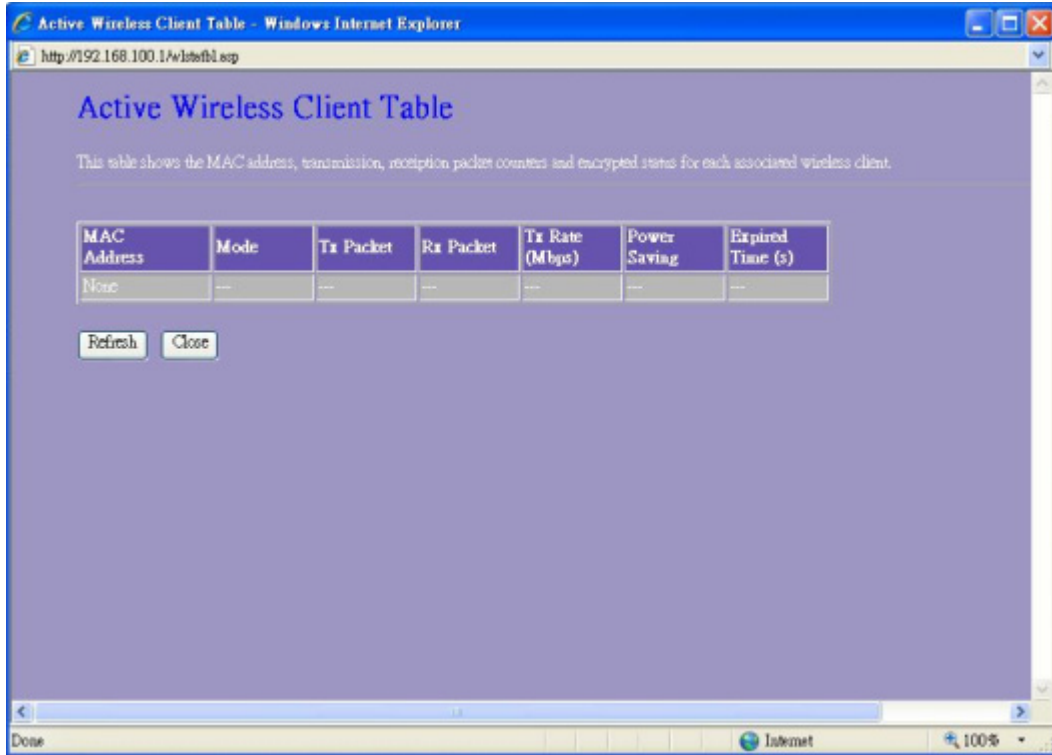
Active Wireless Client Table - Windows Internet Explorer

http://192.168.100.1/wlstatbl.asp

Active Wireless Client Table

This table shows the MAC address, transmission, reception packet counters and encrypted status for each associated wireless client.

| MAC Address | Mode | Tx Packet | Rx Packet | Tx Rate (Mbps) | Power Saving | Expired Time (s) |
|---|---|---|---|---|---|---|
| None | --- | --- | --- | --- | --- | --- |

Refresh Close

Done

Internet

100%